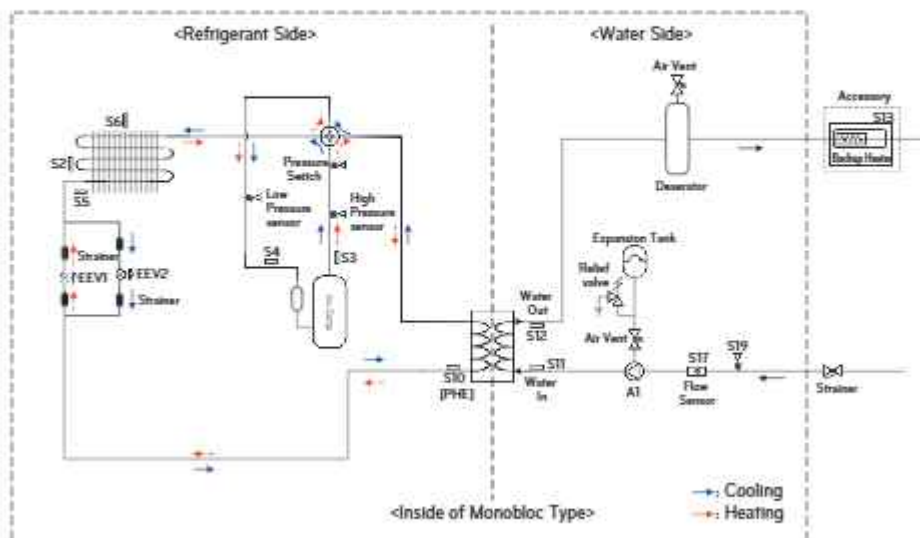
<Refrigerant Side>

<Water Side>

Air Vent

Accessory

S13

Backup Heater

S6

S2

S5

Pressure Switch

Low Pressure sensor

High Pressure sensor

S4

S3

Strainer

EEV1

EEV2

Strainer

Deaerator

Expansion Tank

Relief valve

Air Vent

Water Out

S12

S11

S10

[PHE]

Water In

A1

S17

Flow Sensor

S19

Strainer

→: Cooling

→: Heating

<Inside of Monobloc Type>